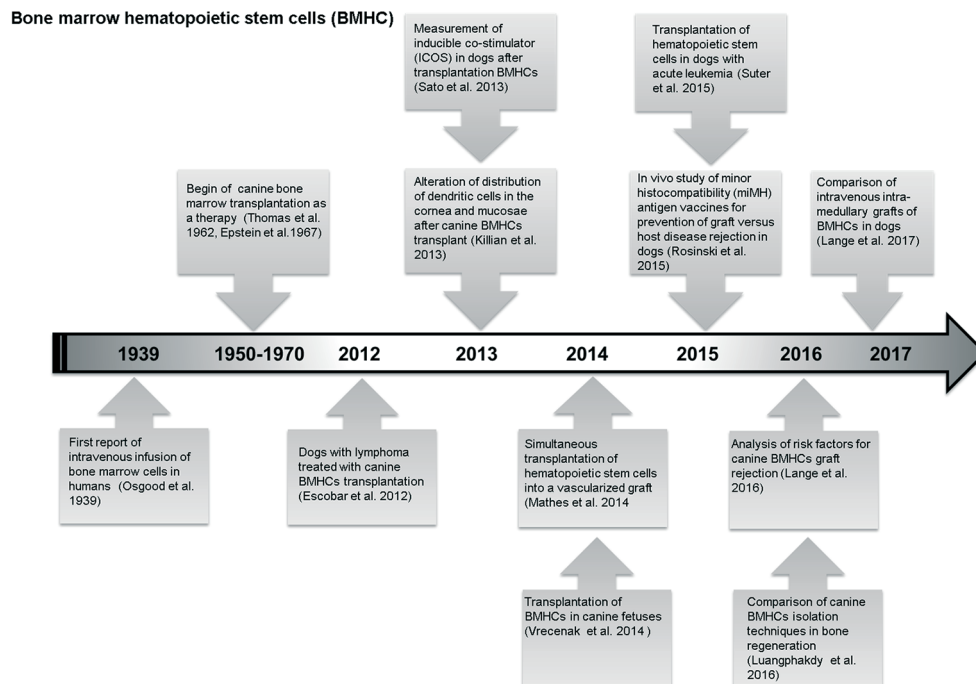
Bone marrow hematopoietic stem cells (BMHC)

Measurement of inducible co-stimulator (ICOS) in dogs after transplantation BMHCs (Sato et al. 2013)

Transplantation of hematopoietic stem cells in dogs with acute leukemia (Suter et al. 2015)

Begin of canine bone marrow transplantation as a therapy (Thomas et al. 1962, Epstein et al.1967)

Alteration of distribution of dendritic cells in the cornea and mucosae after canine BMHCs transplant (Killian et al. 2013)

In vivo study of minor histocompatibility (miMH) antigen vaccines for prevention of graft versus host disease rejection in dogs (Rosinski et al. 2015)

Comparison of intravenous intra-medullary grafts of BMHCs in dogs (Lange et al. 2017)

1939 1950-1970 2012 2013 2014 2015 2016 2017

First report of intravenous infusion of bone marrow cells in humans (Osgood et al. 1939)

Dogs with lymphoma treated with canine BMHCs transplantation (Escobar et al. 2012)

Simultaneous transplantation of hematopoietic stem cells into a vascularized graft (Mathes et al. 2014

Analysis of risk factors for canine BMHCs graft rejection (Lange et al. 2016)

Transplantation of BMHCs in canine fetuses (Vrecenak et al. 2014 )

Comparison of canine BMHCs isolation techniques in bone regeneration (Luangphakdy et al. 2016)